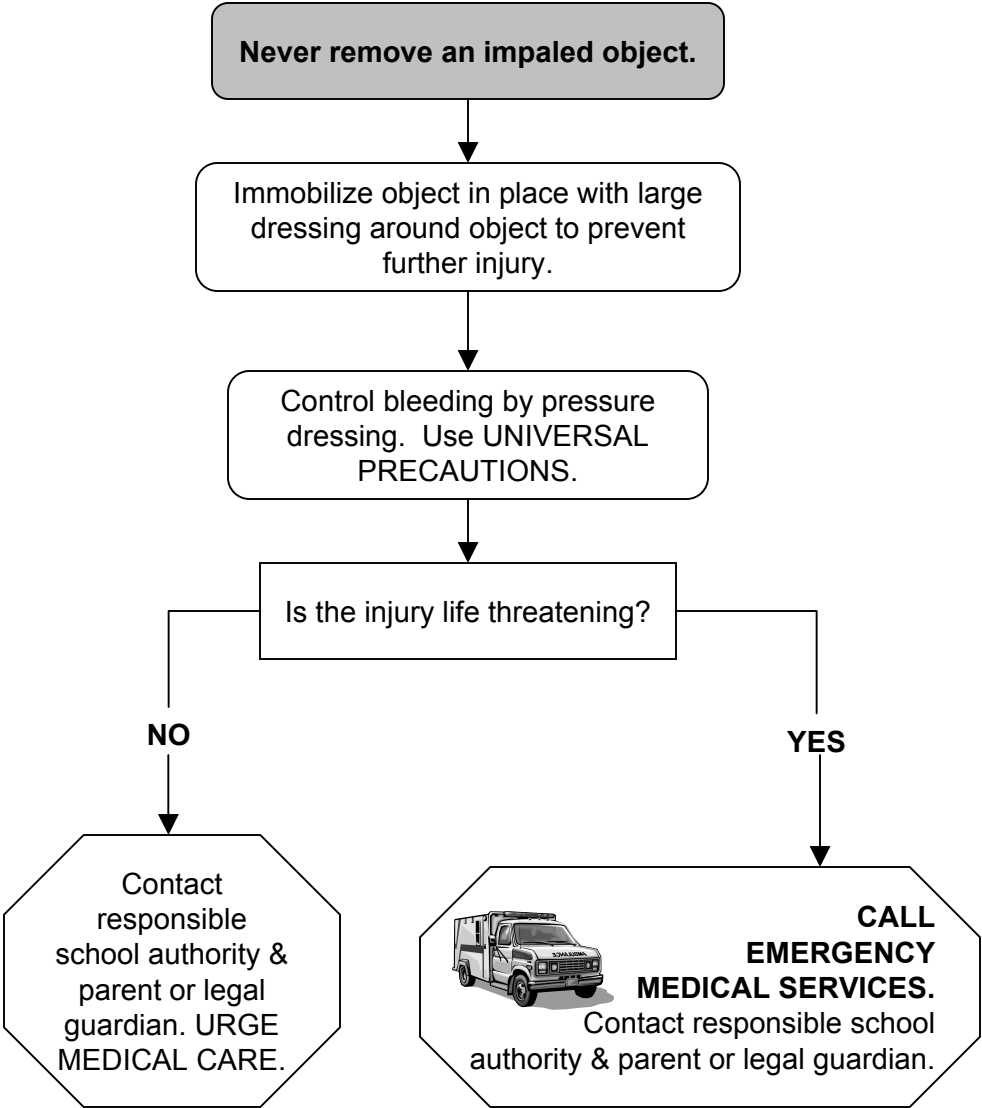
Never remove an impaled object.

Immobilize object in place with large dressing around object to prevent further injury.

Control bleeding by pressure dressing. Use UNIVERSAL PRECAUTIONS.

Is the injury life threatening?

NO

YES

Contact responsible school authority & parent or legal guardian. URGE MEDICAL CARE.

CALL EMERGENCY MEDICAL SERVICES.
Contact responsible school authority & parent or legal guardian.